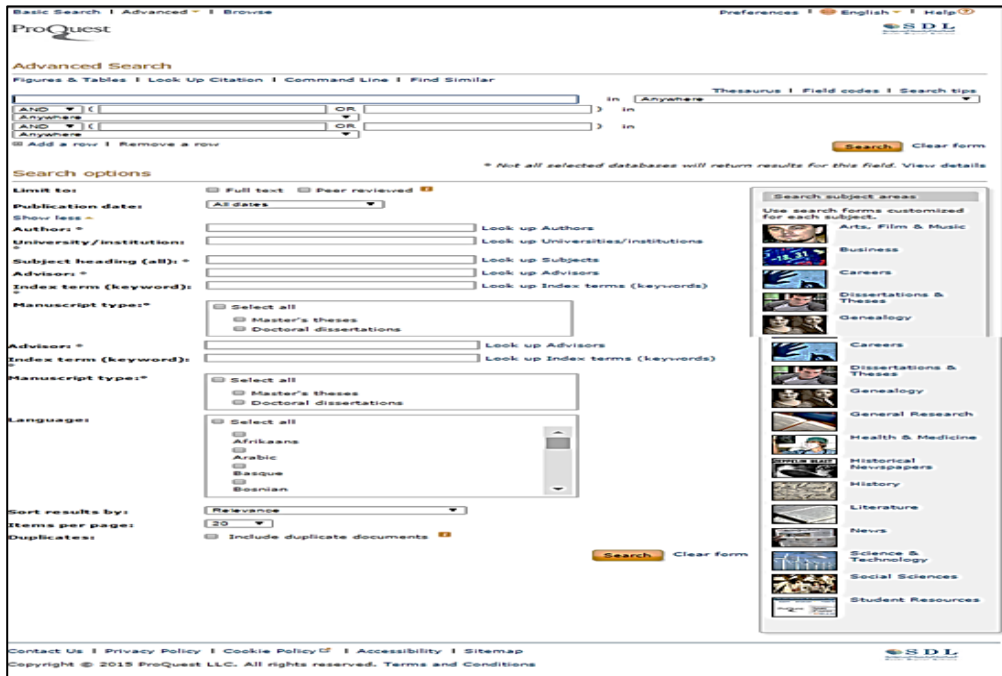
Basic Search | Advanced | Browse

Preferences | English | Help

ProQuest

SDL

Advanced Search

Figures & Tables | Look Up Citation | Command Line | Find Similar

Thesaurus | Field codes | Search tips

in Anywhere

AND ( OR ) in Anywhere

AND ( OR ) in Anywhere

Add a row | Remove a row

Search Clear form

* Not all selected databases will return results for this field. View details

Search options

Limit to: Full text Peer reviewed

Publication date: All dates

Show less

Author: * Look up Authors

University/institution: * Look up Universities/institutions

Subject heading (all): * Look up Subjects

Advisor: * Look up Advisors

Index term (keyword): * Look up Index terms (keywords)

Manuscript type:* Select all Master's theses Doctoral dissertations

Advisor: * Look up Advisors

Index term (keyword): * Look up Index terms (keywords)

Manuscript type:* Select all Master's theses Doctoral dissertations

Language: Select all Afrikaans Arabic Basque Bosnian

Sort results by: Relevance

Items per page: 20

Duplicates: Include duplicate documents

Search Clear form

Search subject areas

Use search forms customized for each subject.

Arts, Film & Music

Business

Careers

Dissertations & Theses

Genealogy

Careers

Dissertations & Theses

Genealogy

General Research

Health & Medicine

Historical Newspapers

History

Literature

News

Science & Technology

Social Sciences

Student Resources

Contact Us | Privacy Policy | Cookie Policy | Accessibility | Sitemap

Copyright © 2015 ProQuest LLC. All rights reserved. Terms and Conditions

SDL